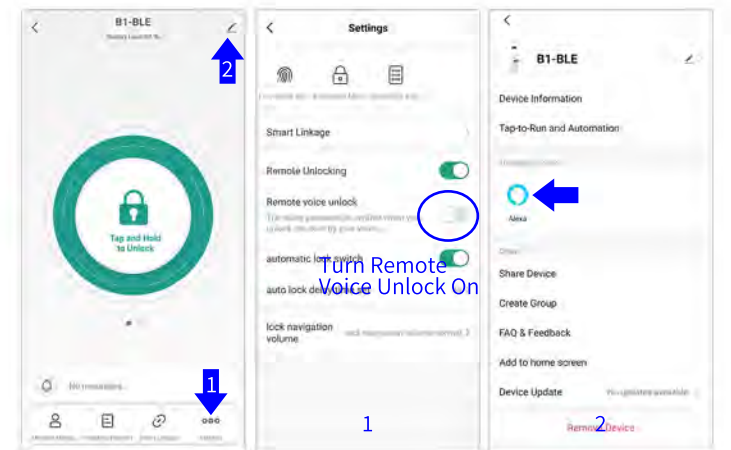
B1-BLE
Battery Level:100 %

2

Tap and Hold to Unlock

No messages

1

Settings

Smart Linkage

Remote Unlocking

Remote voice unlock
The voice password is verified when you unlock the door by your voice...

automatic lock switch

auto lock delay

lock navigation volume

Turn Remote Voice Unlock On

1

B1-BLE

Device Information

Tap-to-Run and Automation

Alexa

Share Device

Create Group

FAQ & Feedback

Add to home screen

Device Update

Remove Device

2